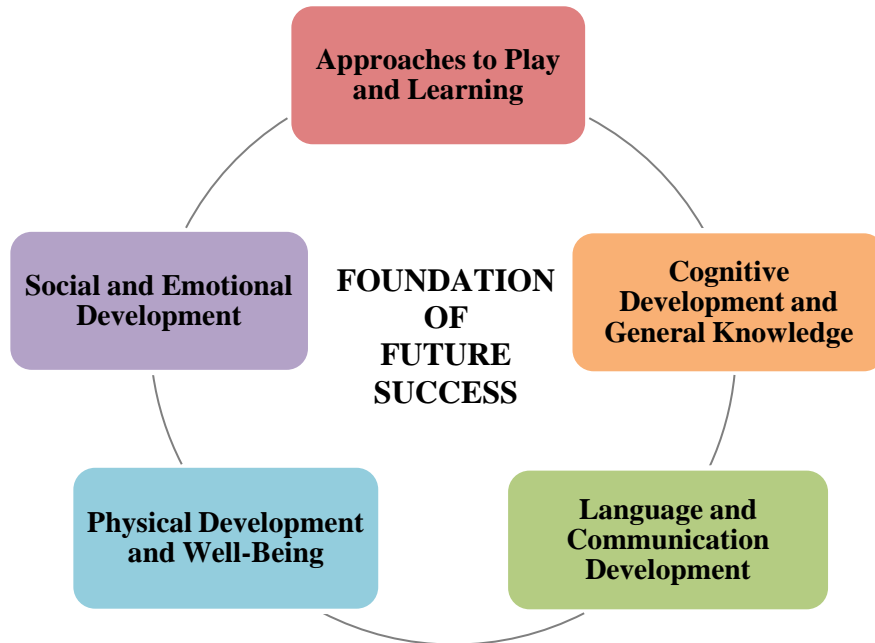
Approaches to Play and Learning

Cognitive Development and General Knowledge

Language and Communication Development

Physical Development and Well-Being

Social and Emotional Development

FOUNDATION OF FUTURE SUCCESS